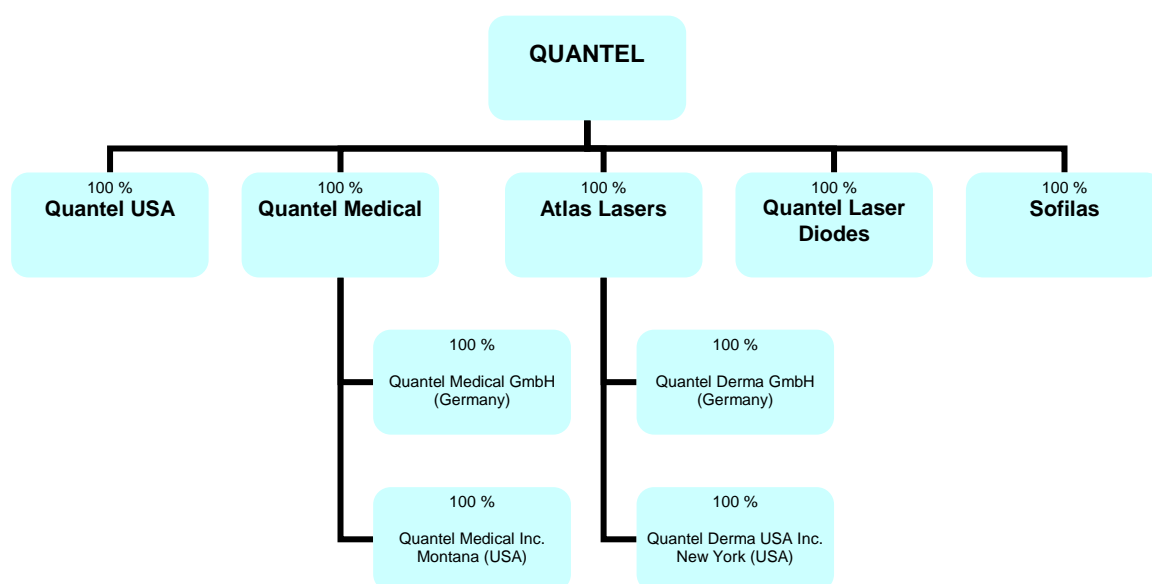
QUANTEL

100 %
Quantel USA

100 %
Quantel Medical

100 %
Atlas Lasers

100 %
Quantel Laser Diodes

100 %
Sofilas

100 %
Quantel Medical GmbH (Germany)

100 %
Quantel Medical Inc. Montana (USA)

100 %
Quantel Derma GmbH (Germany)

100 %
Quantel Derma USA Inc. New York (USA)